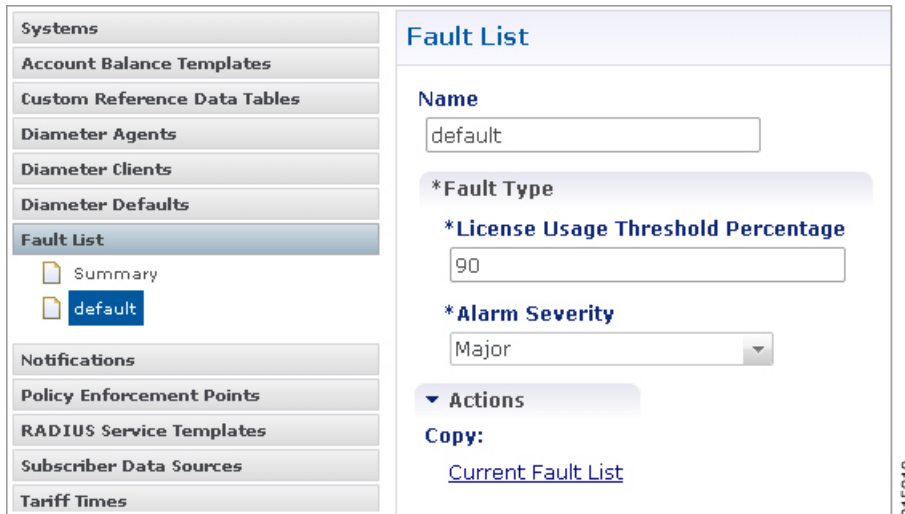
Systems
Account Balance Templates
Custom Reference Data Tables
Diameter Agents
Diameter Clients
Diameter Defaults
Fault List
Summary
default
Notifications
Policy Enforcement Points
RADIUS Service Templates
Subscriber Data Sources
Tariff Times

Fault List
Name
default
*Fault Type
*License Usage Threshold Percentage
90
*Alarm Severity
Major
Actions
Copy:
Current Fault List
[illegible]